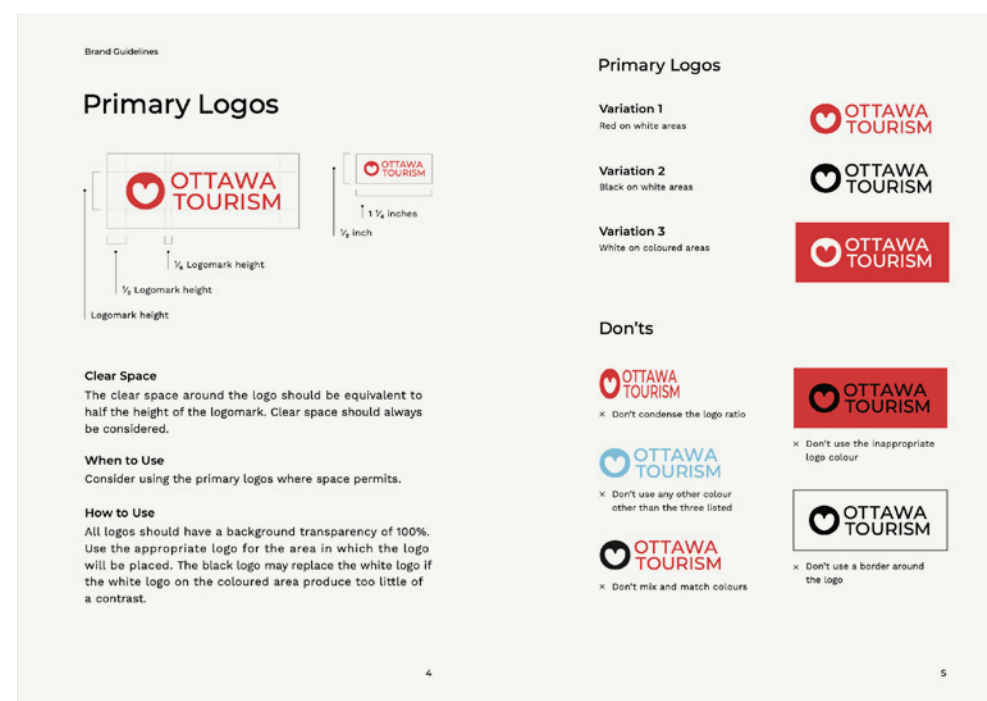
Brand Guidelines

Primary Logos

OTTAWA TOURISM

OTTAWA TOURISM

1 $\frac{1}{4}$ inches

$\frac{1}{2}$ inch

$\frac{1}{4}$ Logomark height

$\frac{1}{2}$ Logomark height

Logomark height

Clear Space
The clear space around the logo should be equivalent to half the height of the logomark. Clear space should always be considered.

When to Use
Consider using the primary logos where space permits.

How to Use
All logos should have a background transparency of 100%. Use the appropriate logo for the area in which the logo will be placed. The black logo may replace the white logo if the white logo on the coloured area produce too little of a contrast.

4

Primary Logos

Variation 1
Red on white areas

OTTAWA TOURISM

Variation 2
Black on white areas

OTTAWA TOURISM

Variation 3
White on coloured areas

OTTAWA TOURISM

Don'ts

OTTAWA TOURISM
× Don't condense the logo ratio

OTTAWA TOURISM
× Don't use the inappropriate logo colour

OTTAWA TOURISM
× Don't use any other colour other than the three listed

OTTAWA TOURISM
× Don't use a border around the logo

OTTAWA TOURISM
× Don't mix and match colours

5